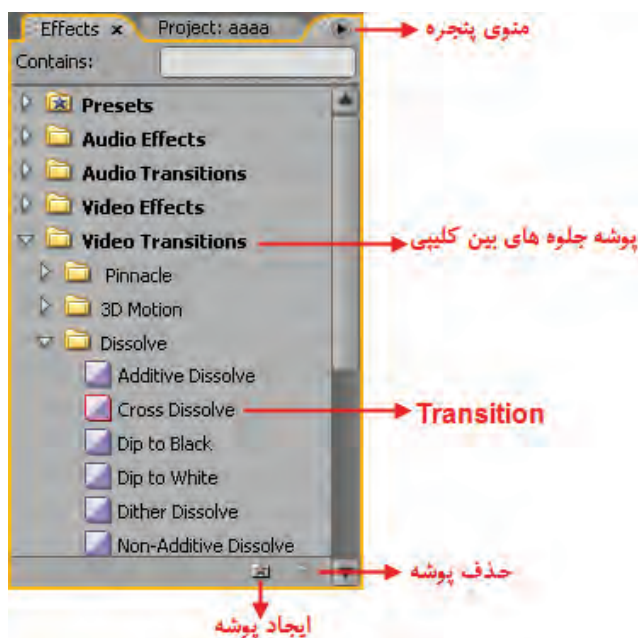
Effects ×
Project: aaaa
منوی پنجره
Contains:
Presets
Audio Effects
Audio Transitions
Video Effects
Video Transitions
پوشه جلوه های بین کلیپی
Pinnacle
3D Motion
Dissolve
Additive Dissolve
Cross Dissolve
Transition
Dip to Black
Dip to White
Dither Dissolve
Non-Additive Dissolve
حذف پوشه
ایجاد پوشه